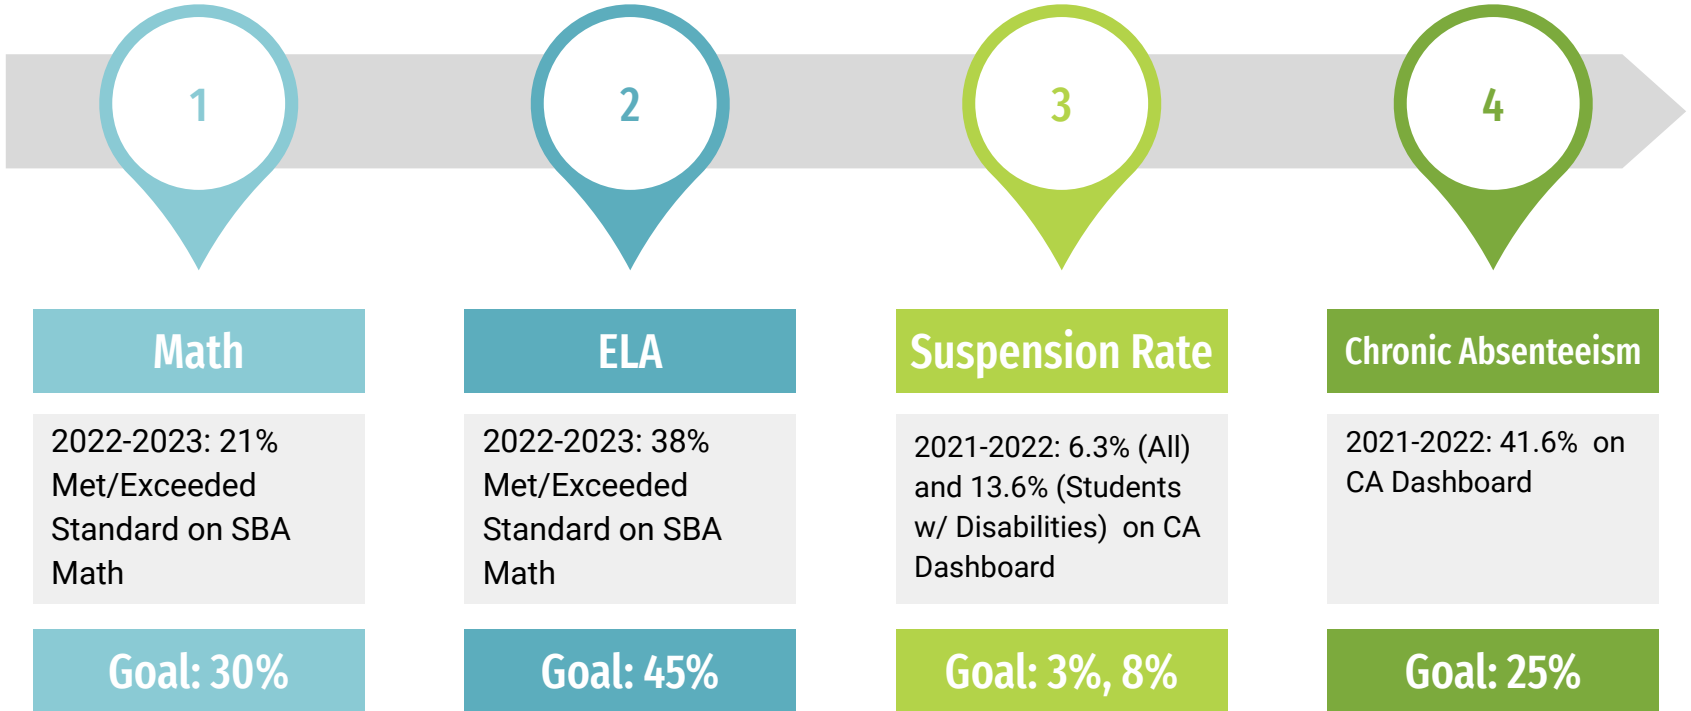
1

Math

2022-2023: 21% Met/Exceeded Standard on SBA Math

Goal: 30%

2

ELA

2022-2023: 38% Met/Exceeded Standard on SBA Math

Goal: 45%

3

Suspension Rate

2021-2022: 6.3% (All) and 13.6% (Students w/ Disabilities) on CA Dashboard

Goal: 3%, 8%

4

Chronic Absenteeism

2021-2022: 41.6% on CA Dashboard

Goal: 25%